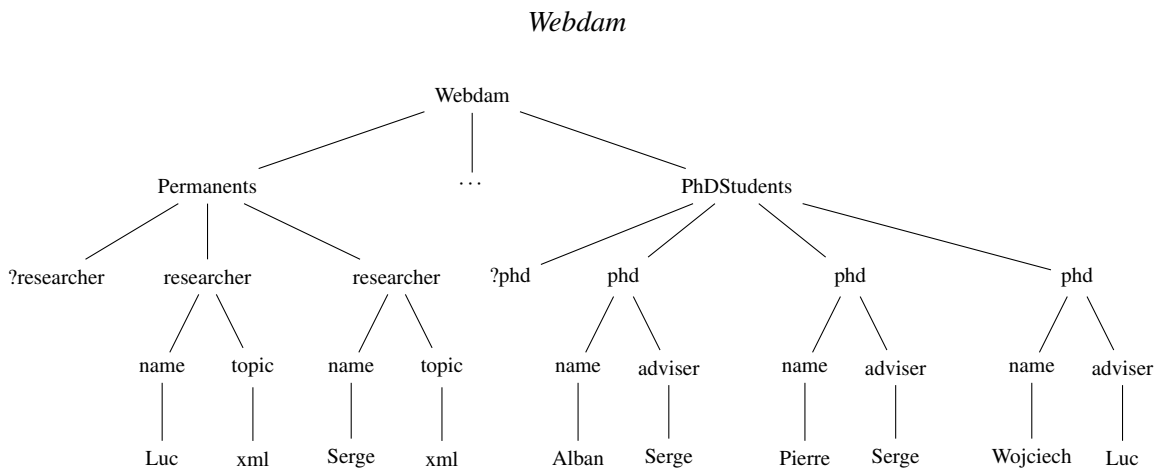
*Webdam*

Webdam

Permanents

. . .

PhDStudents

?researcher

researcher

researcher

?phd

phd

phd

phd

name

topic

name

topic

name

adviser

name

adviser

name

adviser

Luc

xml

Serge

xml

Alban

Serge

Pierre

Serge

Wojciech

Luc